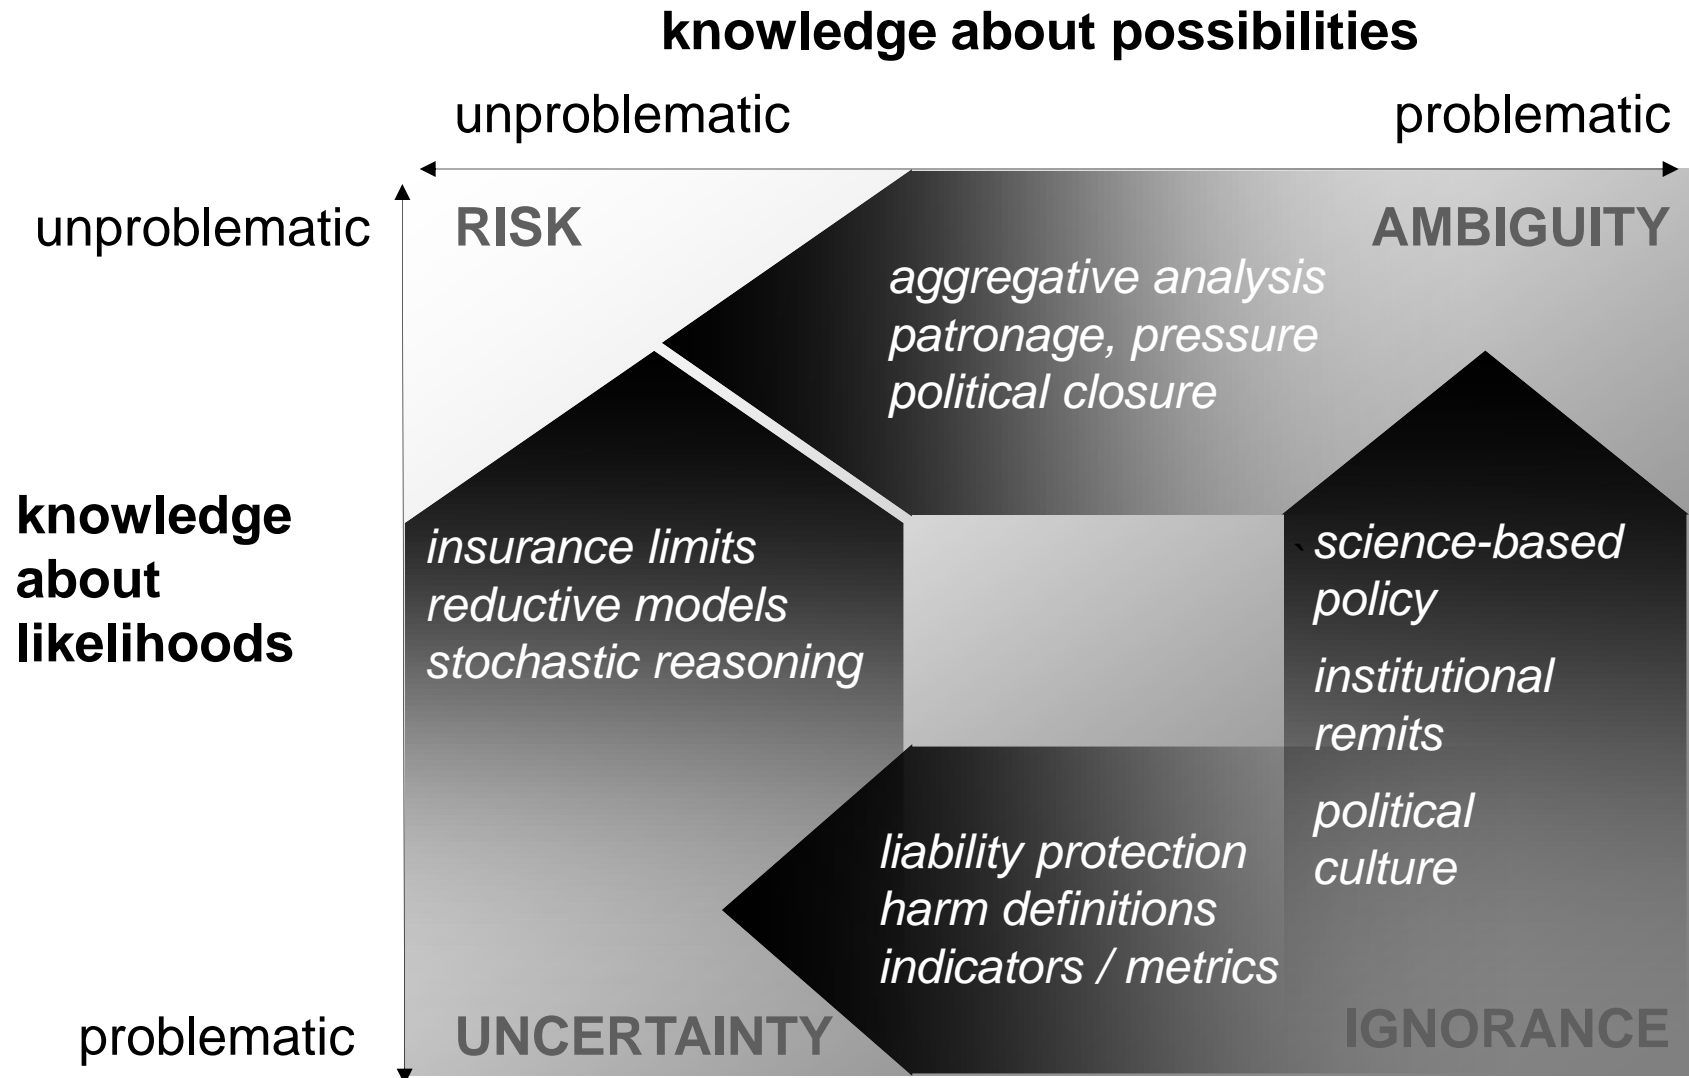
knowledge about possibilities

unproblematic

problematic

unproblematic

RISK

AMBIGUITY

aggregative analysis
patronage, pressure
political closure

knowledge about likelihoods

insurance limits
reductive models
stochastic reasoning

science-based policy

institutional remits

political culture

liability protection
harm definitions
indicators / metrics

problematic

UNCERTAINTY

IGNORANCE